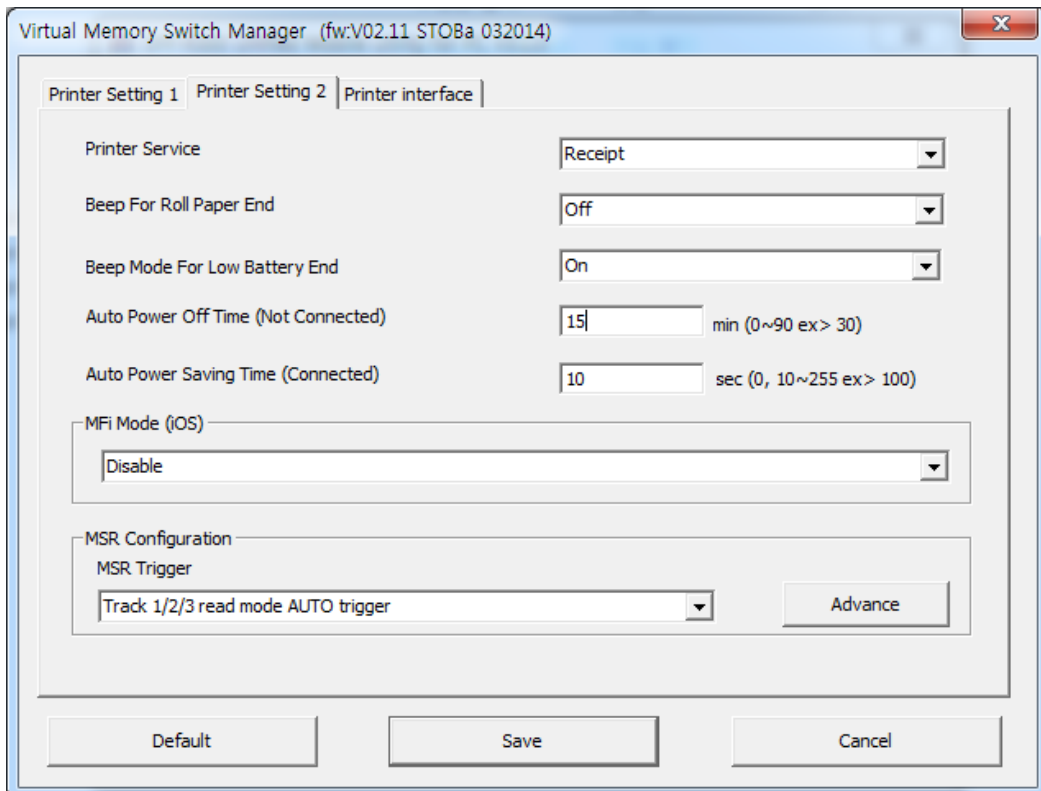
Virtual Memory Switch Manager (fw:V02.11 STOBa 032014)

X

Printer Setting 1 | Printer Setting 2 | Printer interface

Printer Service | Receipt

Beep For Roll Paper End | Off

Beep Mode For Low Battery End | On

Auto Power Off Time (Not Connected) | 15 | min (0~90 ex> 30)

Auto Power Saving Time (Connected) | 10 | sec (0, 10~255 ex> 100)

MFi Mode (iOS)

Disable

MSR Configuration

MSR Trigger

Track 1/2/3 read mode AUTO trigger

Advance

Default

Save

Cancel